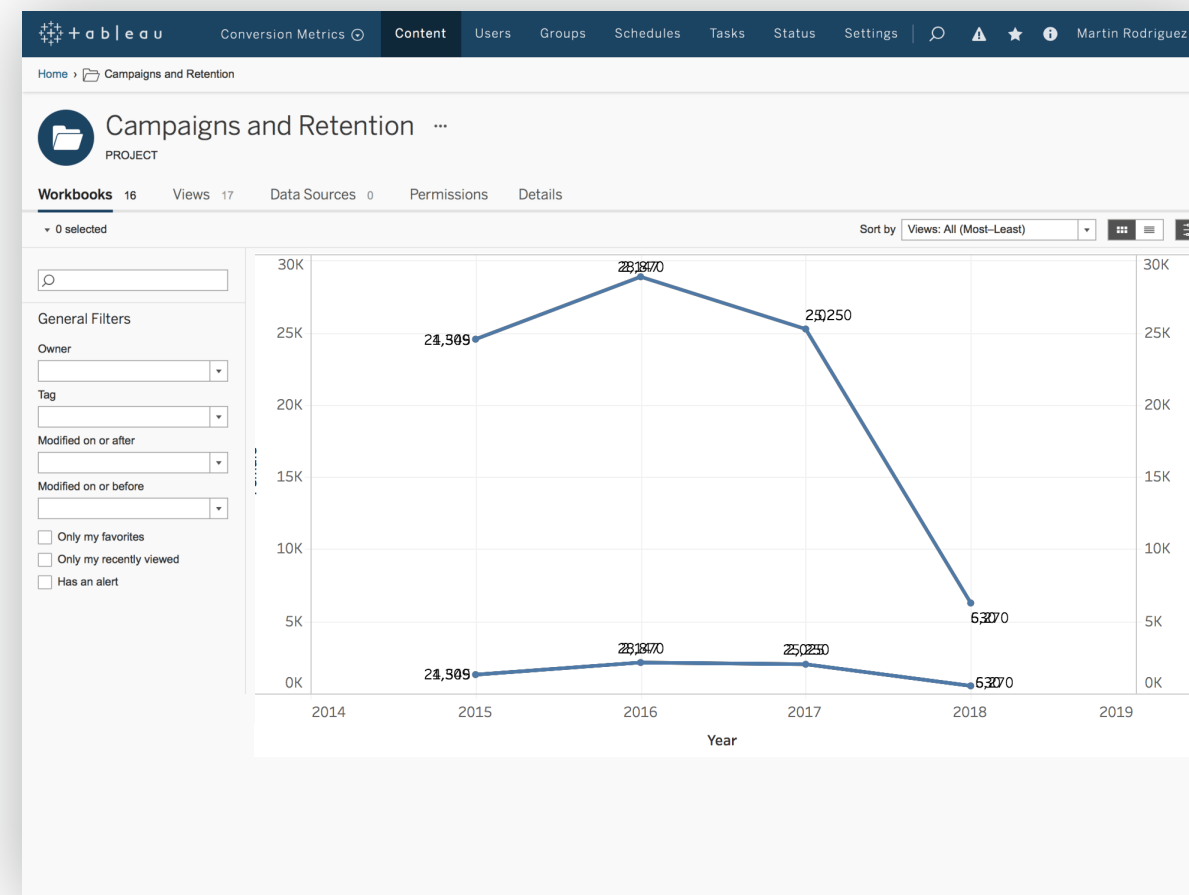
+ a b l e a u   Conversion Metrics   Content   Users   Groups   Schedules   Tasks   Status   Settings   Martin Rodriguez

Home › Campaigns and Retention

Campaigns and Retention ···

PROJECT

Workbooks 16   Views 17   Data Sources 0   Permissions   Details

0 selected

Sort by Views: All (Most–Least)

General Filters

Owner

Tag

Modified on or after

Modified on or before

Only my favorites

Only my recently viewed

Has an alert

| 30K | 30K |
|---|---|
| 25K | 25K |
| 20K | 20K |
| 15K | 15K |
| 10K | 10K |
| 5K | 5K |
| 0K | 0K |

24,509   28,870   25,250   6,270

24,509   28,870   25,250   6,270

2014   2015   2016   2017   2018   2019

Year